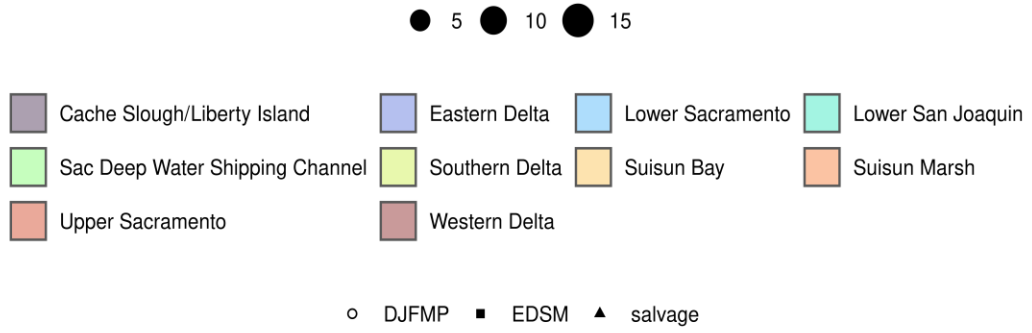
5 10 15

Cache Slough/Liberty Island
Eastern Delta
Lower Sacramento
Lower San Joaquin
Sac Deep Water Shipping Channel
Southern Delta
Suisun Bay
Suisun Marsh
Upper Sacramento
Western Delta

DJFMP EDSM salvage